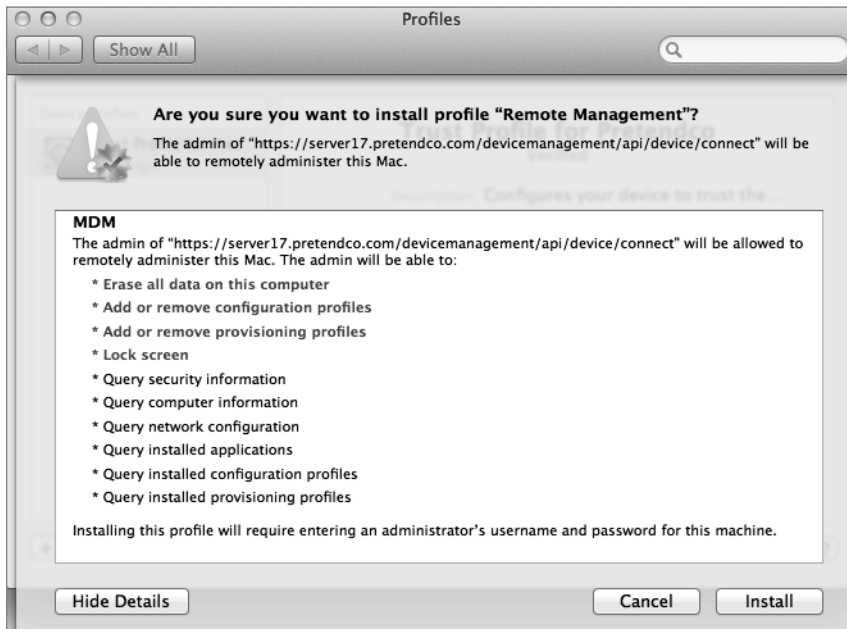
Profiles

Show All

Are you sure you want to install profile "Remote Management"?

The admin of "https://server17.pretendco.com/devicemanagement/api/device/connect" will be able to remotely administer this Mac.

MDM

The admin of "https://server17.pretendco.com/devicemanagement/api/device/connect" will be allowed to remotely administer this Mac. The admin will be able to:

* Erase all data on this computer
* Add or remove configuration profiles
* Add or remove provisioning profiles
* Lock screen
* Query security information
* Query computer information
* Query network configuration
* Query installed applications
* Query installed configuration profiles
* Query installed provisioning profiles

Installing this profile will require entering an administrator's username and password for this machine.

Hide Details

Cancel

Install